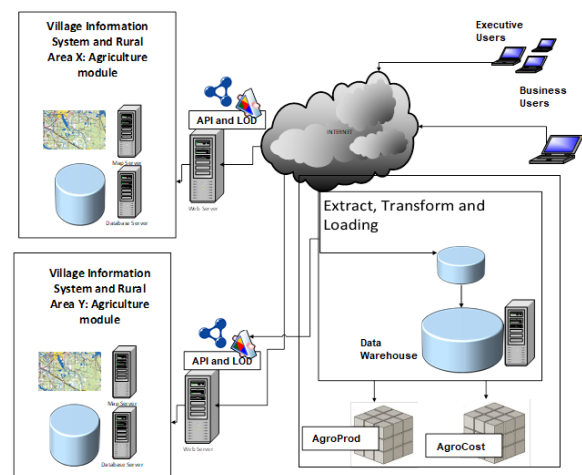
Village Information System and Rural Area X: Agriculture module

Map Server

Database Server

API and LOD

Web Server

INTERNET

Executive Users

Business Users

Extract, Transform and Loading

Data Warehouse

Village Information System and Rural Area Y: Agriculture module

Map Server

Database Server

API and LOD

Web Server

AgroProd

AgroCost